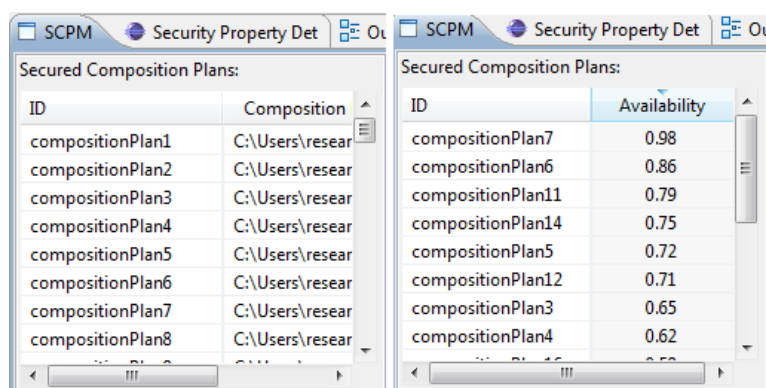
SCPM | Security Property Det | Ou

Secured Composition Plans:

| ID | Composition |
|---|---|
| compositionPlan1 | C:\Users\resear |
| compositionPlan2 | C:\Users\resear |
| compositionPlan3 | C:\Users\resear |
| compositionPlan4 | C:\Users\resear |
| compositionPlan5 | C:\Users\resear |
| compositionPlan6 | C:\Users\resear |
| compositionPlan7 | C:\Users\resear |
| compositionPlan8 | C:\Users\resear |
| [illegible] | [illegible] |

SCPM | Security Property Det | Ou

Secured Composition Plans:

| ID | Availability |
|---|---|
| compositionPlan7 | 0.98 |
| compositionPlan6 | 0.86 |
| compositionPlan11 | 0.79 |
| compositionPlan14 | 0.75 |
| compositionPlan5 | 0.72 |
| compositionPlan12 | 0.71 |
| compositionPlan3 | 0.65 |
| compositionPlan4 | 0.62 |
| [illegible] | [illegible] |